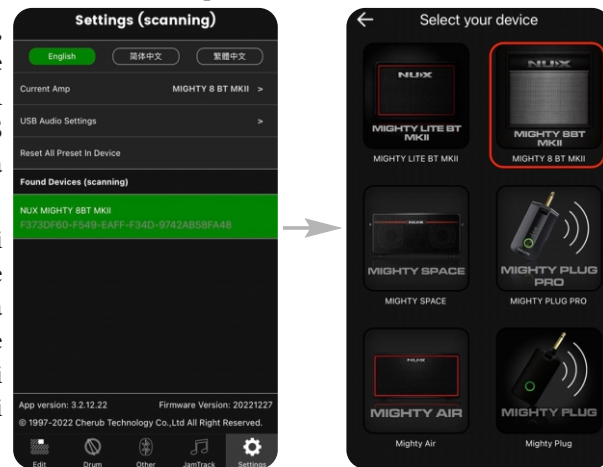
Settings (scanning)

English | 简体中文 | 繁體中文

Current Amp MIGHTY 8 BT MKII >

USB Audio Settings >

Reset All Preset In Device

Found Devices (scanning)

NUX MIGHTY 8BT MKII
F373DF60-F549-EAFF-F34D-9742AB58FA48

App version: 3.2.12.22 Firmware Version: 20221227
© 1997-2022 Cherub Technology Co.,Ltd All Right Reserved.

Edit | Drum | Other | JamTrack | Settings

Select your device

NUX
MIGHTY LITE BT MKII
MIGHTY LITE BT MKII

NUX
MIGHTY 8BT MKII
MIGHTY 8 BT MKII

NUX
MIGHTY SPACE
MIGHTY SPACE

MIGHTY PLUG PRO
MIGHTY PLUG PRO

NUX
MIGHTY AIR
Mighty Air

MIGHTY PLUG
Mighty Plug